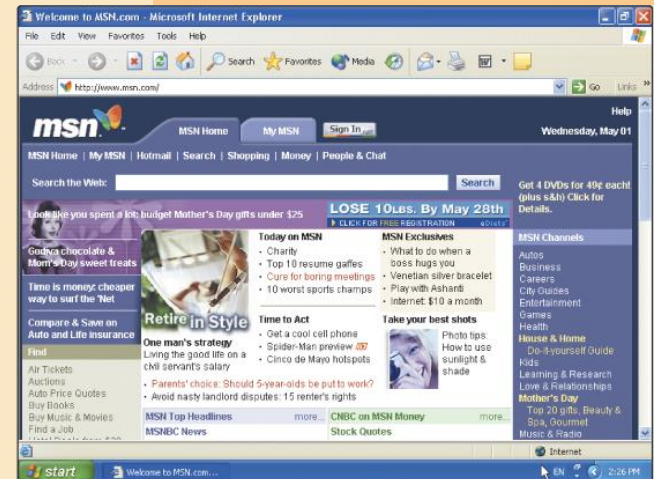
Welcome to MSN.com - Microsoft Internet Explorer

File Edit View Favorites Tools Help

Back Search Favorites Media

Address http://www.msn.com/ Go Links

msn

MSN Home My MSN Sign In

Help

Wednesday, May 01

MSN Home | My MSN | Hotmail | Search | Shopping | Money | People & Chat

Search the Web: Search

Get 4 DVDs for 49¢ each! (plus s&h) Click for Details.

Look like you spent a lot: budget Mother's Day gifts under $25

LOSE 10LBS. By May 28th

CLICK FOR FREE REGISTRATION eDiets

Godiva chocolate & Mom's Day sweet treats

Time is money: cheaper way to surf the 'Net

Compare & Save on Auto and Life insurance

Find

Air Tickets
Auctions
Auto Price Quotes
Buy Books
Buy Music & Movies
Find a Job

Retire in Style

One man's strategy
Living the good life on a civil servant's salary

Today on MSN
• Charity
• Top 10 resume gaffes
• Cure for boring meetings
• 10 worst sports champs

MSN Exclusives
• What to do when a boss hugs you
• Venetian silver bracelet
• Play with Ashanti
• Internet: $10 a month

Time to Act
• Get a cool cell phone
• Spider-Man preview
• Cinco de Mayo hotspots

Take your best shots
Photo tips: How to use sunlight & shade

• Parents' choice: Should 5-year-olds be put to work?
• Avoid nasty landlord disputes: 15 renter's rights

MSN Top Headlines more...
MSNBC News

CNBC on MSN Money more...
Stock Quotes

MSN Channels
Autos
Business
Careers
City Guides
Entertainment
Games
Health
House & Home
Do-it-yourself Guide
Kids
Learning & Research
Love & Relationships
Mother's Day
Top 20 gifts, Beauty & Spa, Gourmet
Music & Radio

Internet

start Welcome to MSN.com... EN 2:26 PM